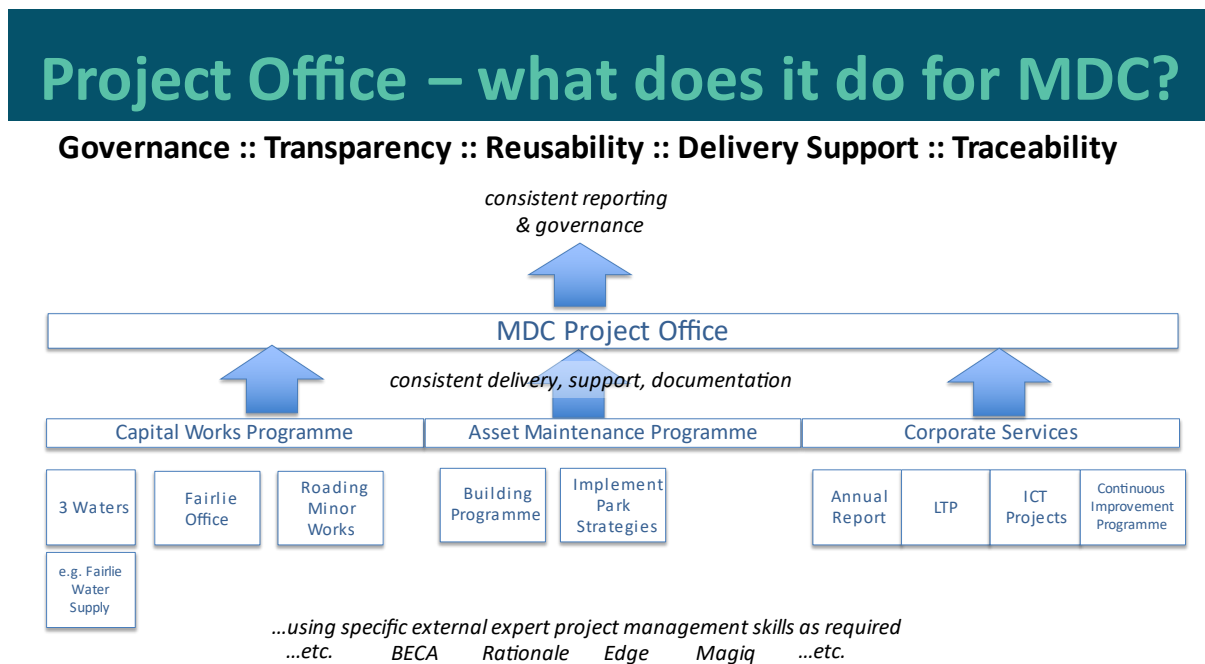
Project Office – what does it do for MDC?

Governance :: Transparency :: Reusability :: Delivery Support :: Traceability

consistent reporting & governance

MDC Project Office

consistent delivery, support, documentation

Capital Works Programme

Asset Maintenance Programme

Corporate Services

3 Waters

e.g. Fairlie Water Supply

Fairlie Office

Roading Minor Works

Building Programme

Implement Park Strategies

Annual Report

LTP

ICT Projects

Continuous Improvement Programme

…using specific external expert project management skills as required

…etc. BECA Rationale Edge Magiq …etc.